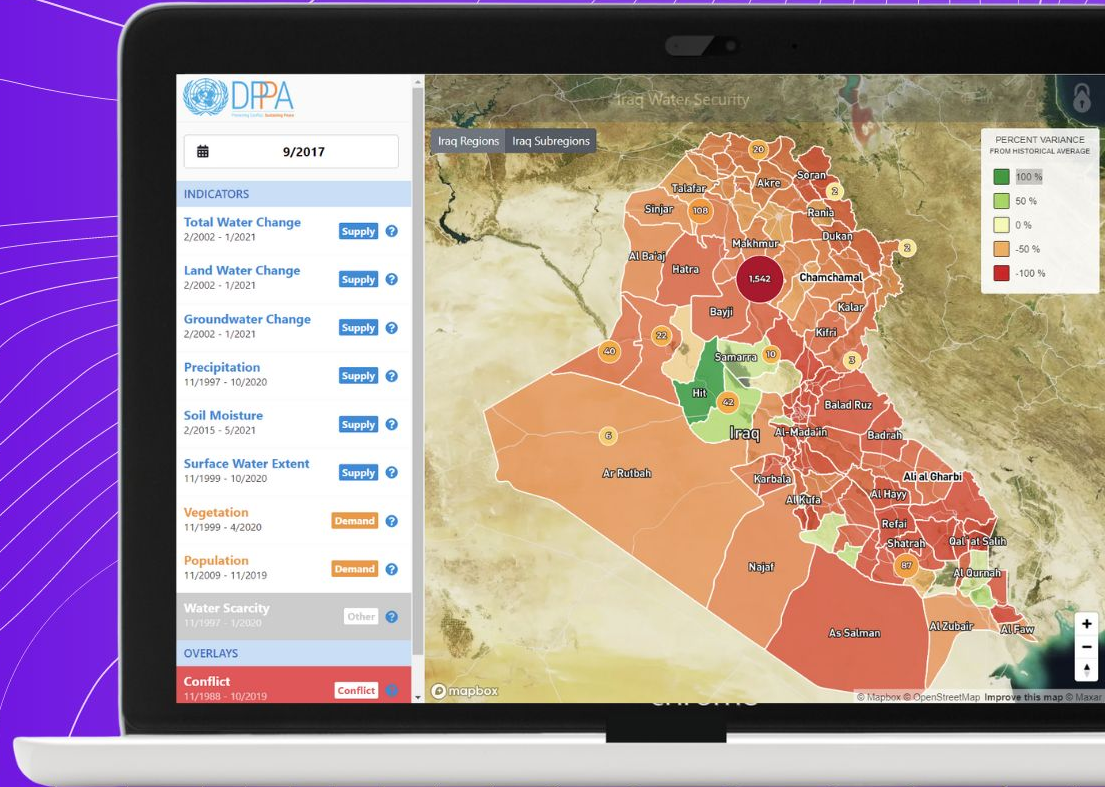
DPPA
Preventing Conflict, Sustaining Peace

9/2017

INDICATORS

Total Water Change
2/2002 - 1/2021
Supply

Land Water Change
2/2002 - 1/2021
Supply

Groundwater Change
2/2002 - 1/2021
Supply

Precipitation
11/1997 - 10/2020
Supply

Soil Moisture
2/2015 - 5/2021
Supply

Surface Water Extent
11/1999 - 10/2020
Supply

Vegetation
11/1999 - 4/2020
Demand

Population
11/2009 - 11/2019
Demand

Water Scarcity
11/1997 - 1/2020
Other

OVERLAYS

Conflict
11/1988 - 10/2019
Conflict

Iraq Water Security

Iraq Regions
Iraq Subregions

PERCENT VARIANCE
FROM HISTORICAL AVERAGE
100 %
50 %
0 %
-50 %
-100 %

20
Soran
Akre
Talafar
2
Sinjar
108
Rania
Dukan
2
Makhmur
Al Ba'aj
Hatra
1,542
Chamchamal
Kalar
Bayji
22
Kifri
40
Samarra
10
3
Hit
42
Balad Ruz
6
Iraq
Al-Mada'in
Badrah
Ar Rutbah
Karbala
Ali al Gharbi
Al Kufa
Al Hayy
Refai
Shatrah
Qal'at Salih
87
Najaf
Al Qurnah
As Salman
Al Zubair
Al Faw

+
−

mapbox
© Mapbox © OpenStreetMap Improve this map © Maxar

chrome